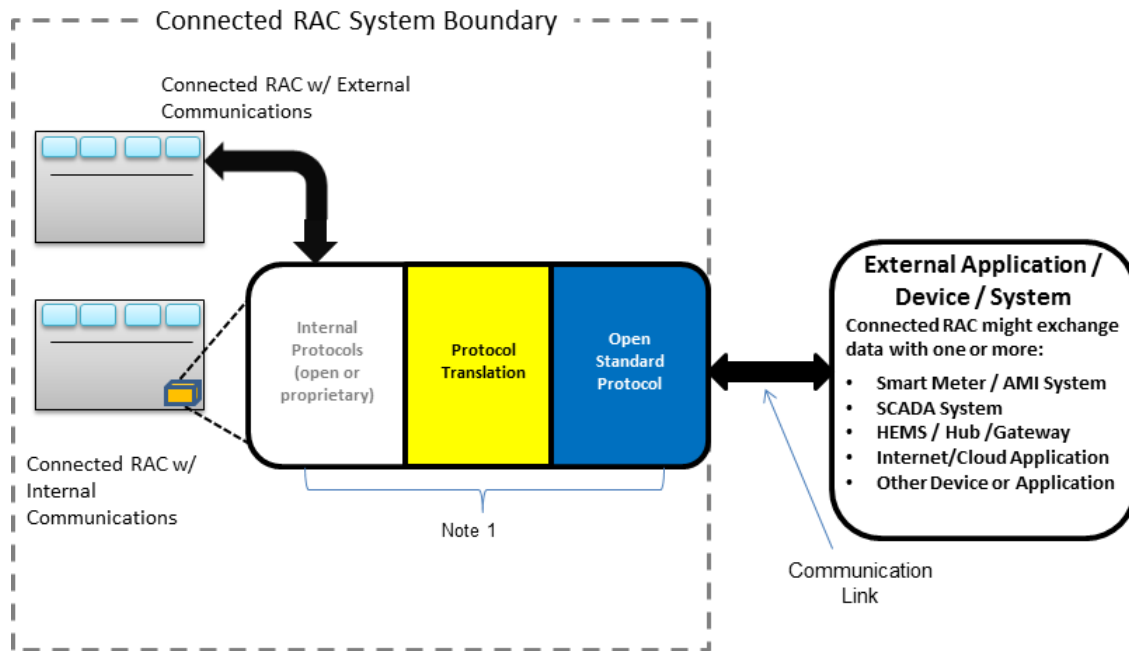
Connected RAC System Boundary

Connected RAC w/ External Communications

Connected RAC w/ Internal Communications

Internal Protocols (open or proprietary)

Protocol Translation

Open Standard Protocol

Note 1

External Application / Device / System

Connected RAC might exchange data with one or more:

- Smart Meter / AMI System
- SCADA System
- HEMS / Hub /Gateway
- Internet/Cloud Application
- Other Device or Application

Communication Link